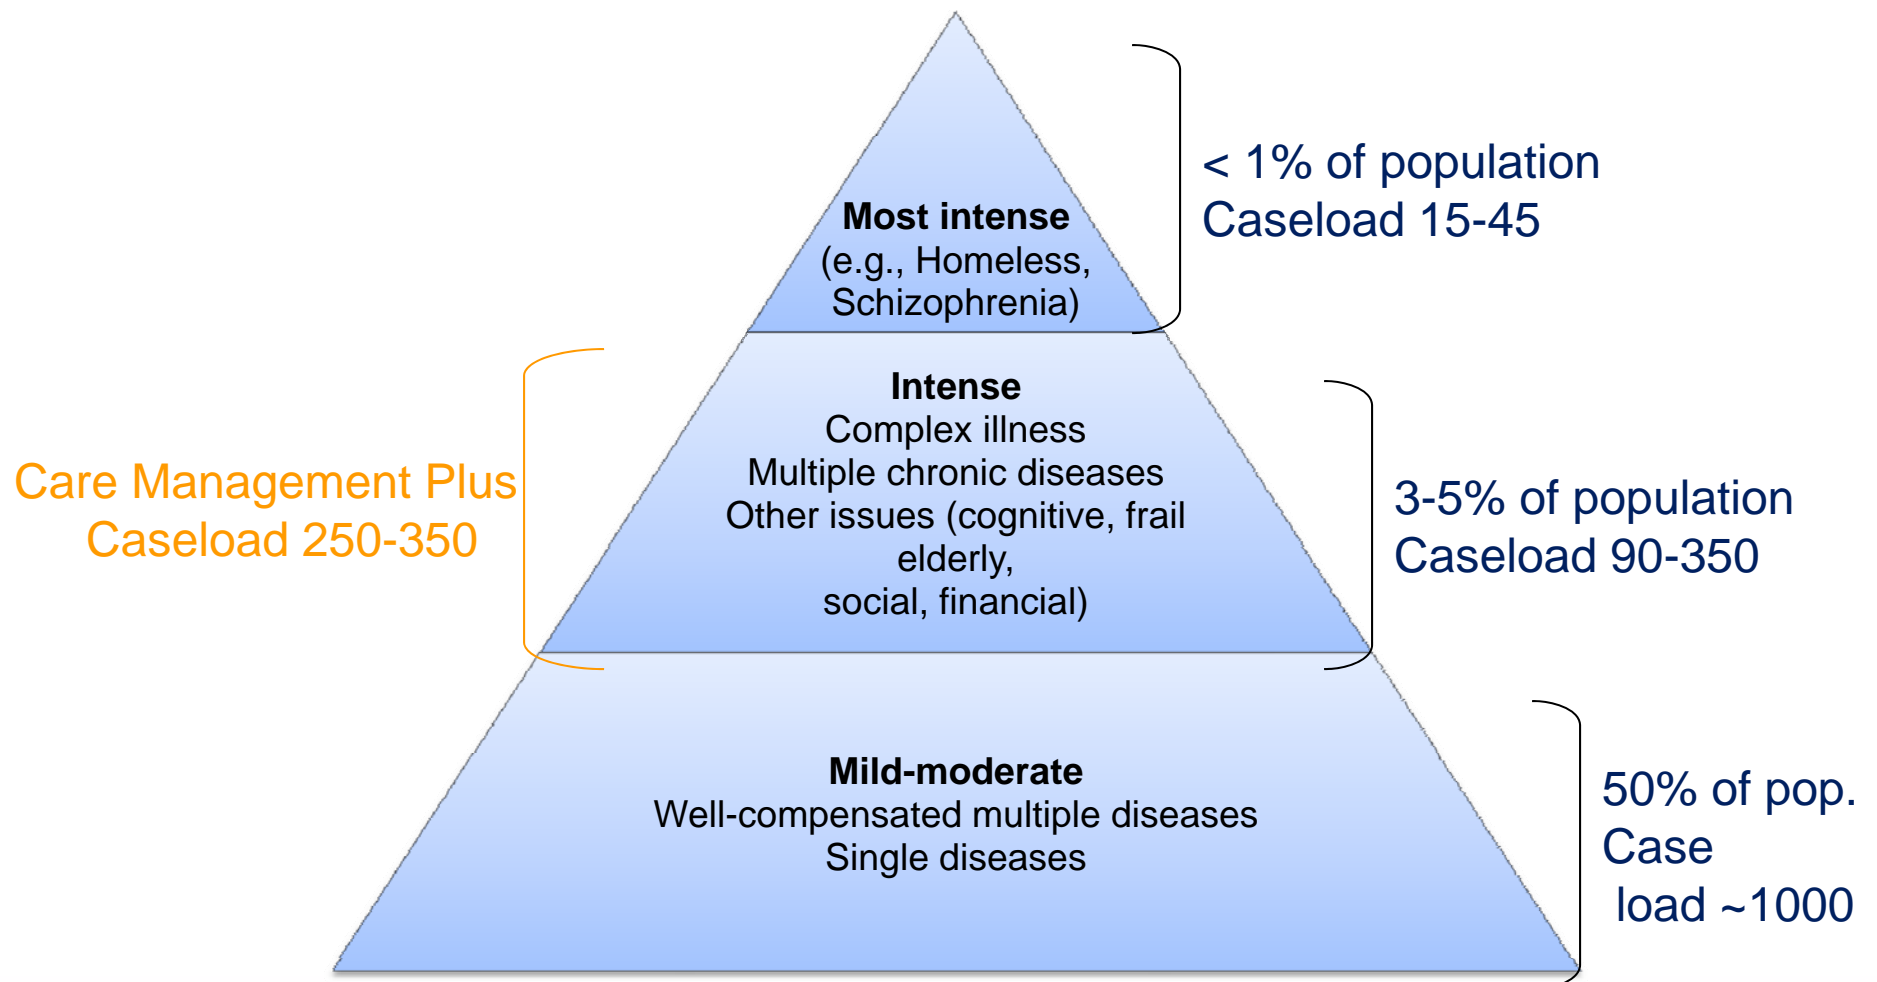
Most intense
(e.g., Homeless, Schizophrenia)

< 1% of population
Caseload 15-45

Care Management Plus
Caseload 250-350

Intense
Complex illness
Multiple chronic diseases
Other issues (cognitive, frail elderly,
social, financial)

3-5% of population
Caseload 90-350

Mild-moderate
Well-compensated multiple diseases
Single diseases

50% of pop.
Case
load ~1000